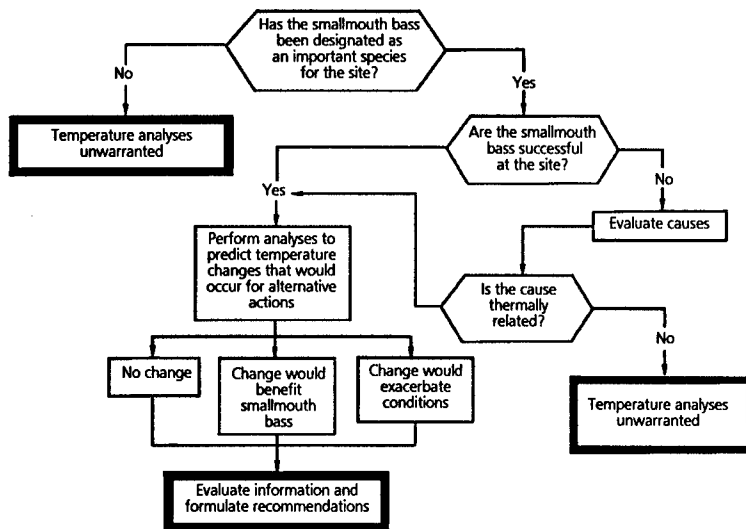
Has the smallmouth bass been designated as an important species for the site?

No

Yes

Temperature analyses unwarranted

Are the smallmouth bass successful at the site?

Yes

No

Evaluate causes

Perform analyses to predict temperature changes that would occur for alternative actions

Is the cause thermally related?

No

No change

Change would benefit smallmouth bass

Change would exacerbate conditions

Temperature analyses unwarranted

Evaluate information and formulate recommendations